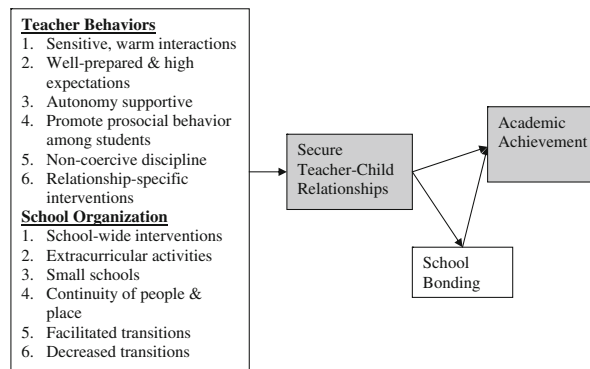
**Teacher Behaviors**
1. Sensitive, warm interactions
2. Well-prepared & high expectations
3. Autonomy supportive
4. Promote prosocial behavior among students
5. Non-coercive discipline
6. Relationship-specific interventions

**School Organization**
1. School-wide interventions
2. Extracurricular activities
3. Small schools
4. Continuity of people & place
5. Facilitated transitions
6. Decreased transitions

Secure Teacher-Child Relationships

Academic Achievement

School Bonding